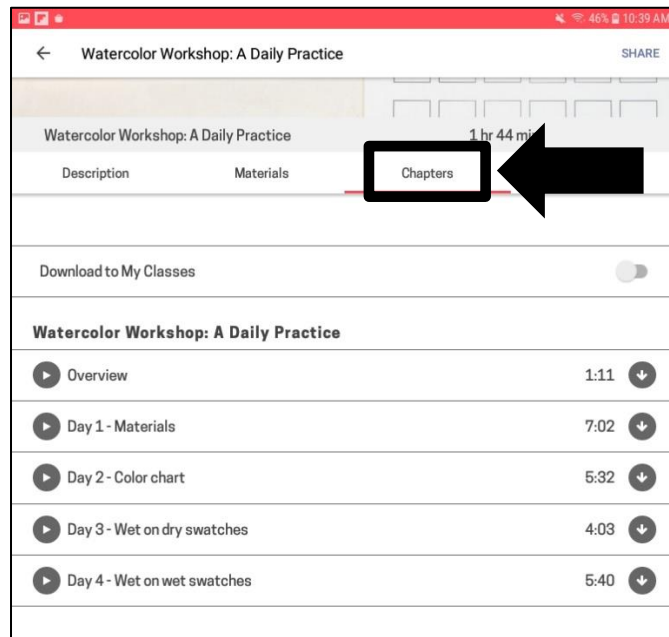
46% 10:39 AM

Watercolor Workshop: A Daily Practice

SHARE

Watercolor Workshop: A Daily Practice

1 hr 44 mi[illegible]

Description

Materials

Chapters

Download to My Classes

Watercolor Workshop: A Daily Practice

Overview 1:11

Day 1 - Materials 7:02

Day 2 - Color chart 5:32

Day 3 - Wet on dry swatches 4:03

Day 4 - Wet on wet swatches 5:40